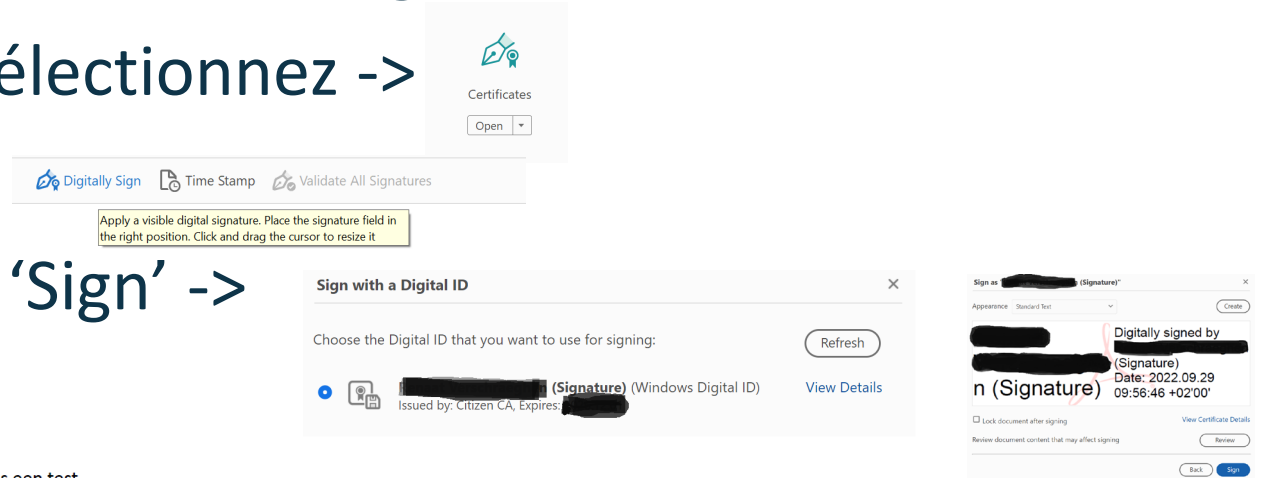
électionnez ->

Certificates

Open

Digitally Sign Time Stamp Validate All Signatures

Apply a visible digital signature. Place the signature field in the right position. Click and drag the cursor to resize it

'Sign' ->

Sign with a Digital ID

Choose the Digital ID that you want to use for signing:

Refresh

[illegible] (Signature) (Windows Digital ID)
Issued by: Citizen CA, Expires: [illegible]

View Details

Sign as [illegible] (Signature)"

Appearance Standard Text

Create

n (Signature)

Digitally signed by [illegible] (Signature)
Date: 2022.09.29 09:56:46 +02'00'

Lock document after signing

View Certificate Details

Review document content that may affect signing

Review

Back Sign

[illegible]s een test